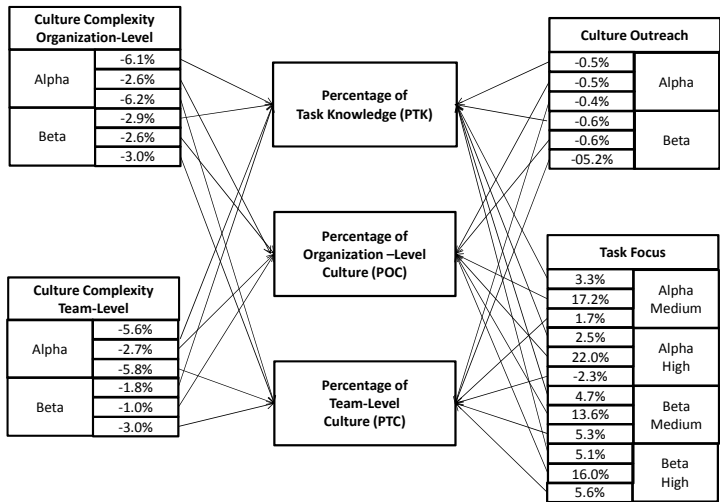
Culture Complexity Organization-Level

| | |
|---|---|
| Alpha | -6.1% |
| | -2.6% |
| | -6.2% |
| Beta | -2.9% |
| | -2.6% |
| | -3.0% |

Culture Complexity Team-Level

| | |
|---|---|
| Alpha | -5.6% |
| | -2.7% |
| | -5.8% |
| Beta | -1.8% |
| | -1.0% |
| | -3.0% |

Percentage of Task Knowledge (PTK)

Percentage of Organization –Level Culture (POC)

Percentage of Team-Level Culture (PTC)

Culture Outreach

| | |
|---|---|
| -0.5% | Alpha |
| -0.5% | |
| -0.4% | |
| -0.6% | Beta |
| -0.6% | |
| -05.2% | |

Task Focus

| | |
|---|---|
| 3.3% | Alpha Medium |
| 17.2% | |
| 1.7% | |
| 2.5% | Alpha High |
| 22.0% | |
| -2.3% | |
| 4.7% | Beta Medium |
| 13.6% | |
| 5.3% | |
| 5.1% | Beta High |
| 16.0% | |
| 5.6% | |